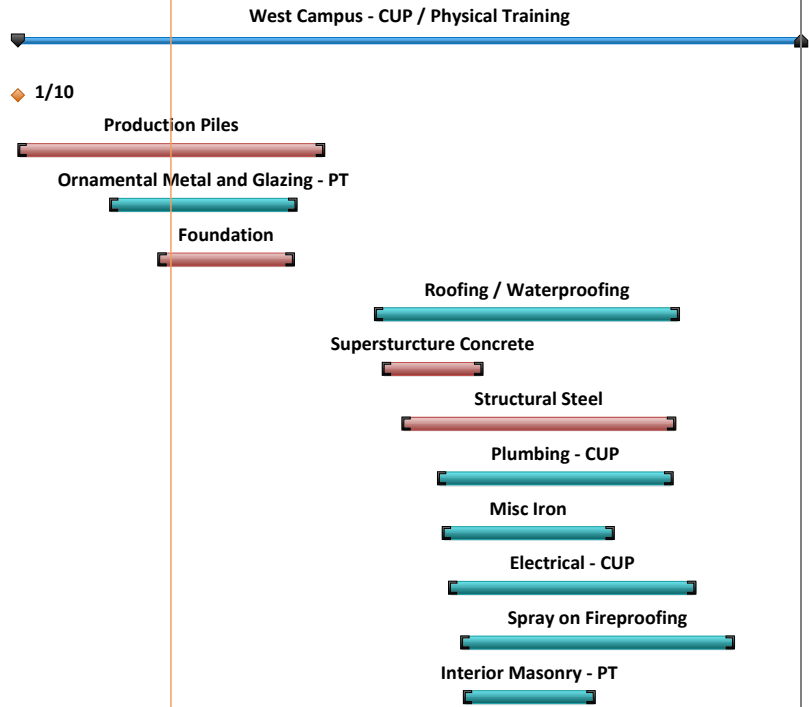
West Campus - CUP / Physical Training

1/10

Production Piles

Ornamental Metal and Glazing - PT

Foundation

Roofing / Waterproofing

Supersturcture Concrete

Structural Steel

Plumbing - CUP

Misc Iron

Electrical - CUP

Spray on Fireproofing

Interior Masonry - PT